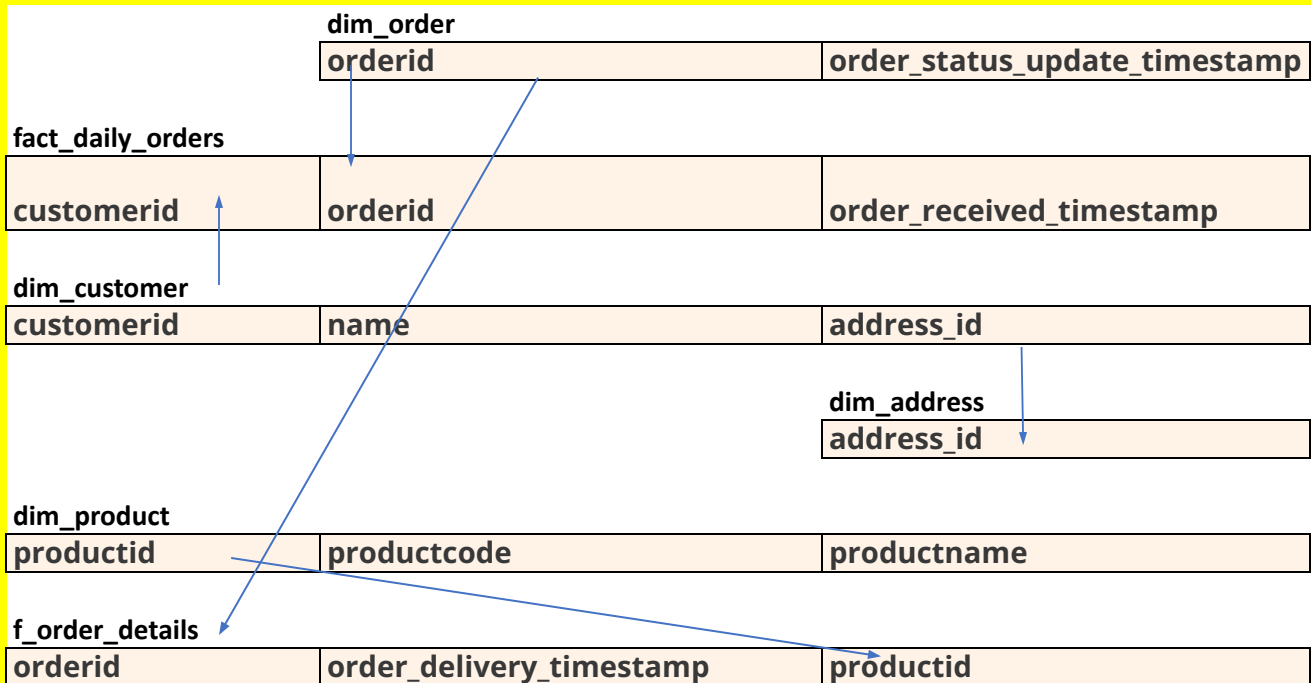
dim_order

| orderid | order_status_update_timestamp |
|---|---|

fact_daily_orders

| customerid | orderid | order_received_timestamp |
|---|---|---|

dim_customer

| customerid | name | address_id |
|---|---|---|

dim_address

| address_id |
|---|

dim_product

| productid | productcode | productname |
|---|---|---|

f_order_details

| orderid | order_delivery_timestamp | productid |
|---|---|---|